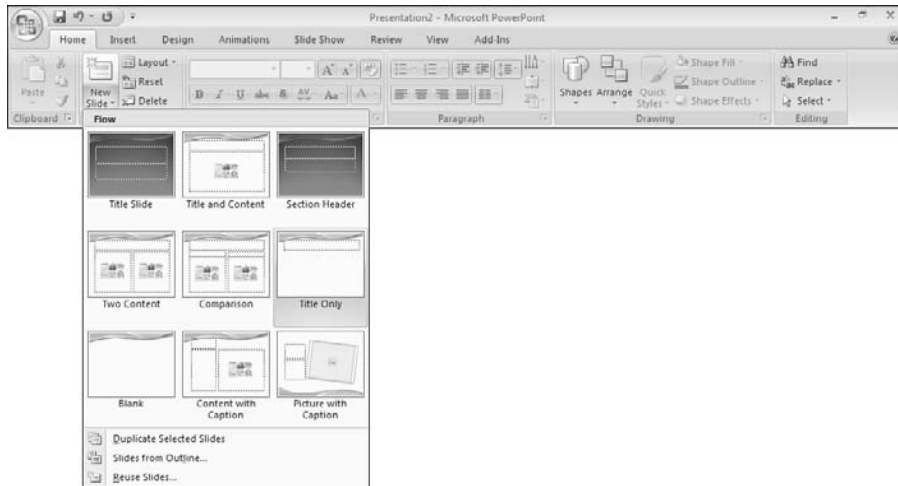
Presentation2 - Microsoft PowerPoint

Home Insert Design Animations Slide Show Review View Add-Ins

Paste
Clipboard
New Slide
Layout
Reset
Delete
Paragraph
Shapes Arrange Quick Styles
Shape Fill
Shape Outline
Shape Effects
Drawing
Find
Replace
Select
Editing

Flow

Title Slide
Title and Content
Section Header
Two Content
Comparison
Title Only
Blank
Content with Caption
Picture with Caption

Duplicate Selected Slides
Slides from Outline...
Reuse Slides...